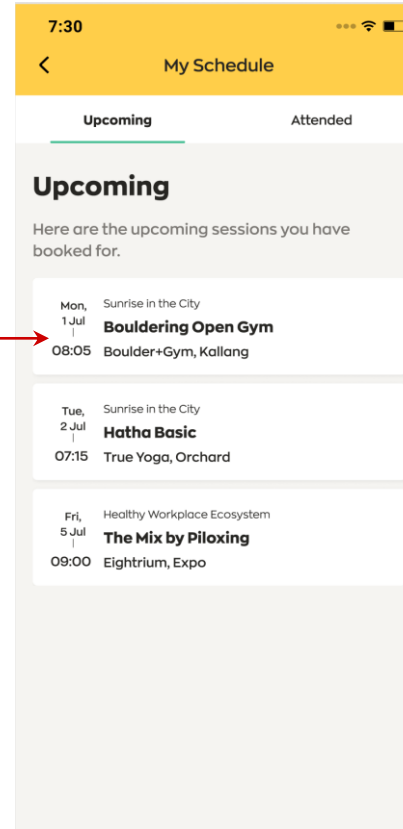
7:30

<

My Schedule

Upcoming

Attended

Upcoming

Here are the upcoming sessions you have booked for.

Mon, 1 Jul

08:05

Sunrise in the City

Bouldering Open Gym

Boulder+Gym, Kallang

Tue, 2 Jul

07:15

Sunrise in the City

Hatha Basic

True Yoga, Orchard

Fri, 5 Jul

09:00

Healthy Workplace Ecosystem

The Mix by Piloxing

Eightrium, Expo